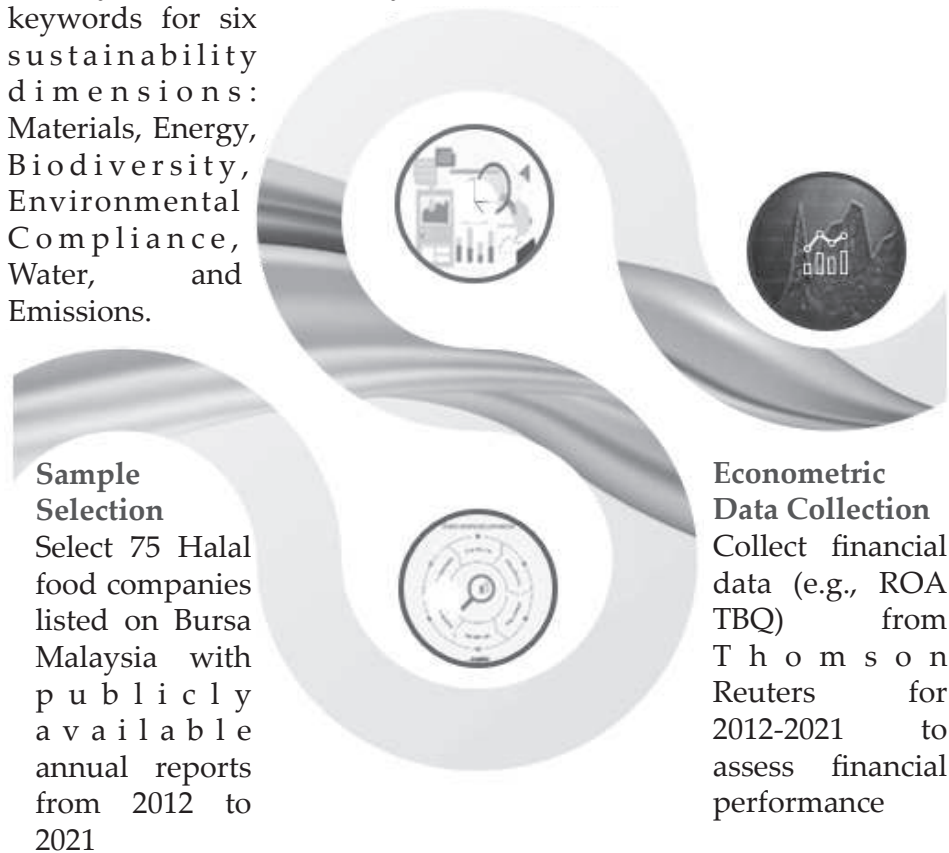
keywords for six sustainability dimensions: Materials, Energy, Biodiversity, Environmental Compliance, Water, and Emissions.

Sample Selection
Select 75 Halal food companies listed on Bursa Malaysia with publicly available annual reports from 2012 to 2021

Econometric Data Collection
Collect financial data (e.g., ROA TBQ) from Thomson Reuters for 2012-2021 to assess financial performance